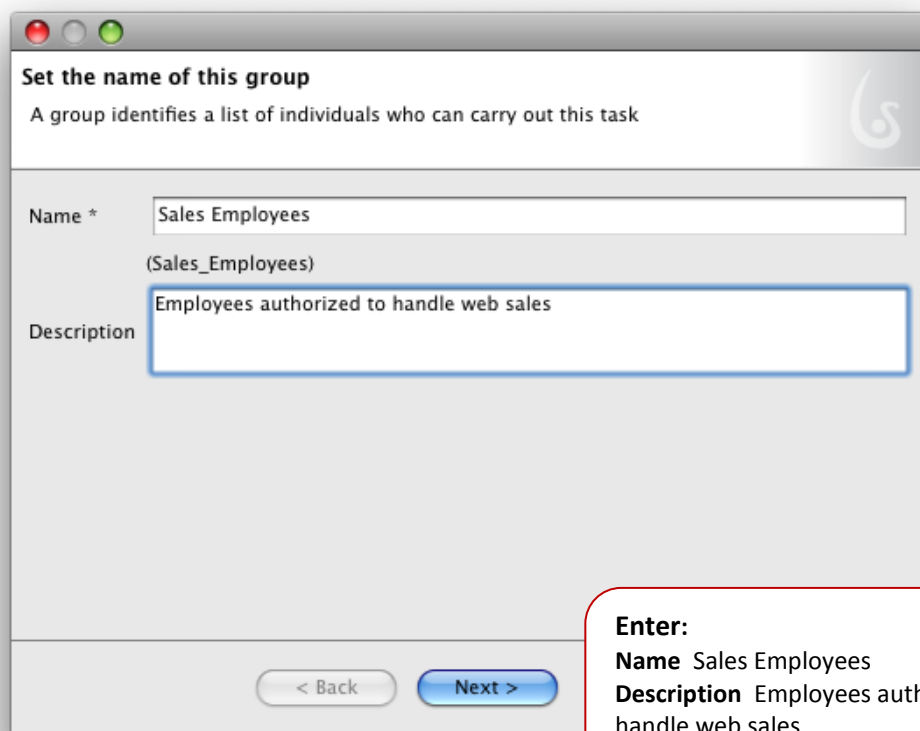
Set the name of this group

A group identifies a list of individuals who can carry out this task

Name *

Sales Employees

(Sales_Employees)

Description

Employees authorized to handle web sales

< Back

Next >

Enter:
Name Sales Employees
Description Employees auth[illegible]
handle web sales